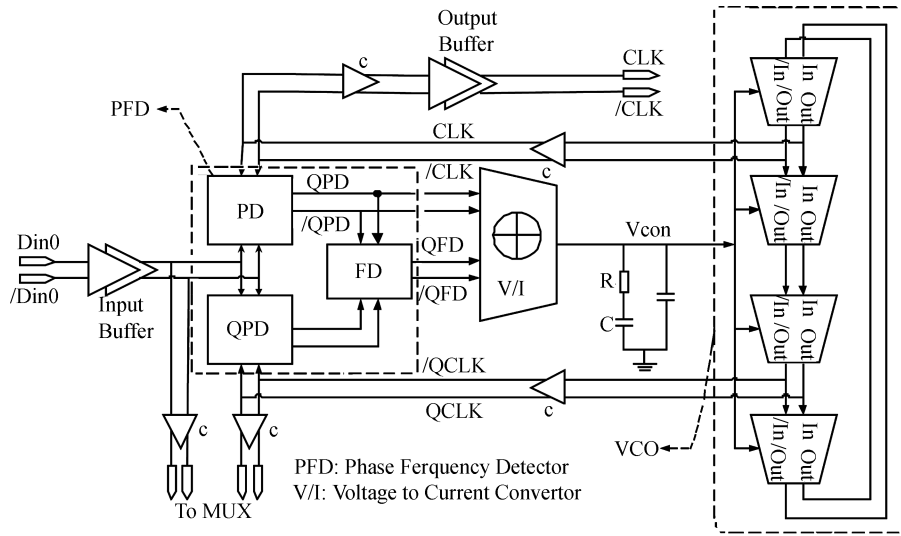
Output Buffer

c

CLK

/CLK

PFD

CLK

/CLK

QPD

c

PD

/QPD

Vcon

iQFD

FD

Din0

/Din0

/QFD

V/I

R

C

Input Buffer

QPD

/QCLK

QCLK

c

c

c

VCO

PFD: Phase Ferquency Detector
V/I: Voltage to Current Convertor

To MUX

In Out
/In /Out

In Out
/In /Out

In Out
/In /Out

In Out
/In /Out